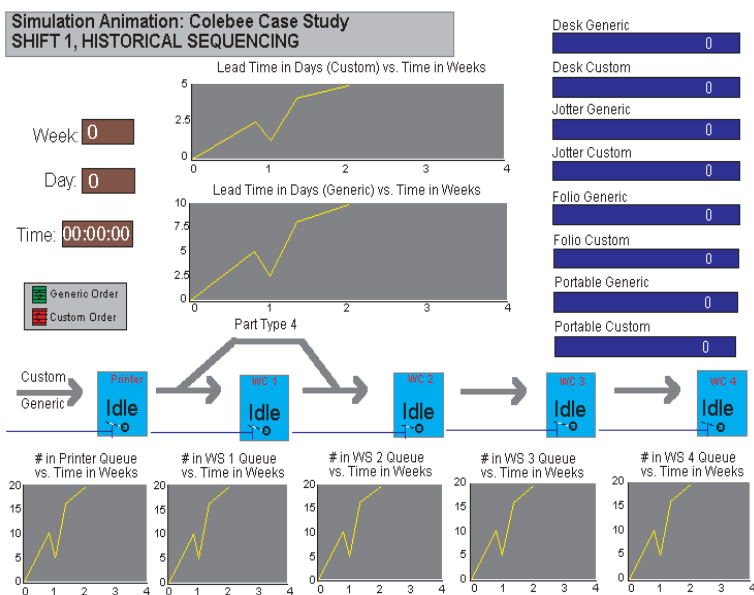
Simulation Animation: Colebee Case Study
SHIFT 1, HISTORICAL SEQUENCING

Week: 0
Day: 0
Time: 00:00:00

Generic Order
Custom Order

Lead Time in Days (Custom) vs. Time in Weeks
5
2.5
0
0 1 2 3 4

Lead Time in Days (Generic) vs. Time in Weeks
10
7.5
5
2.5
0
0 1 2 3 4

Desk Generic
0
Desk Custom
0
Jotter Generic
0
Jotter Custom
0
Folio Generic
0
Folio Custom
0
Portable Generic
0
Portable Custom
0

Part Type 4

Custom
Generic

Printer
Idle

WC 1
Idle

WC 2
Idle

WC 3
Idle

WC 4
Idle

# in Printer Queue vs. Time in Weeks
20
15
10
5
0
0 1 2 3 4

# in WS 1 Queue vs. Time in Weeks
20
15
10
5
0
0 1 2 3 4

# in WS 2 Queue vs. Time in Weeks
20
15
10
5
0
0 1 2 3 4

# in WS 3 Queue vs. Time in Weeks
20
15
10
5
0
0 1 2 3 4

# in WS 4 Queue vs. Time in Weeks
20
15
10
5
0
0 1 2 3 4